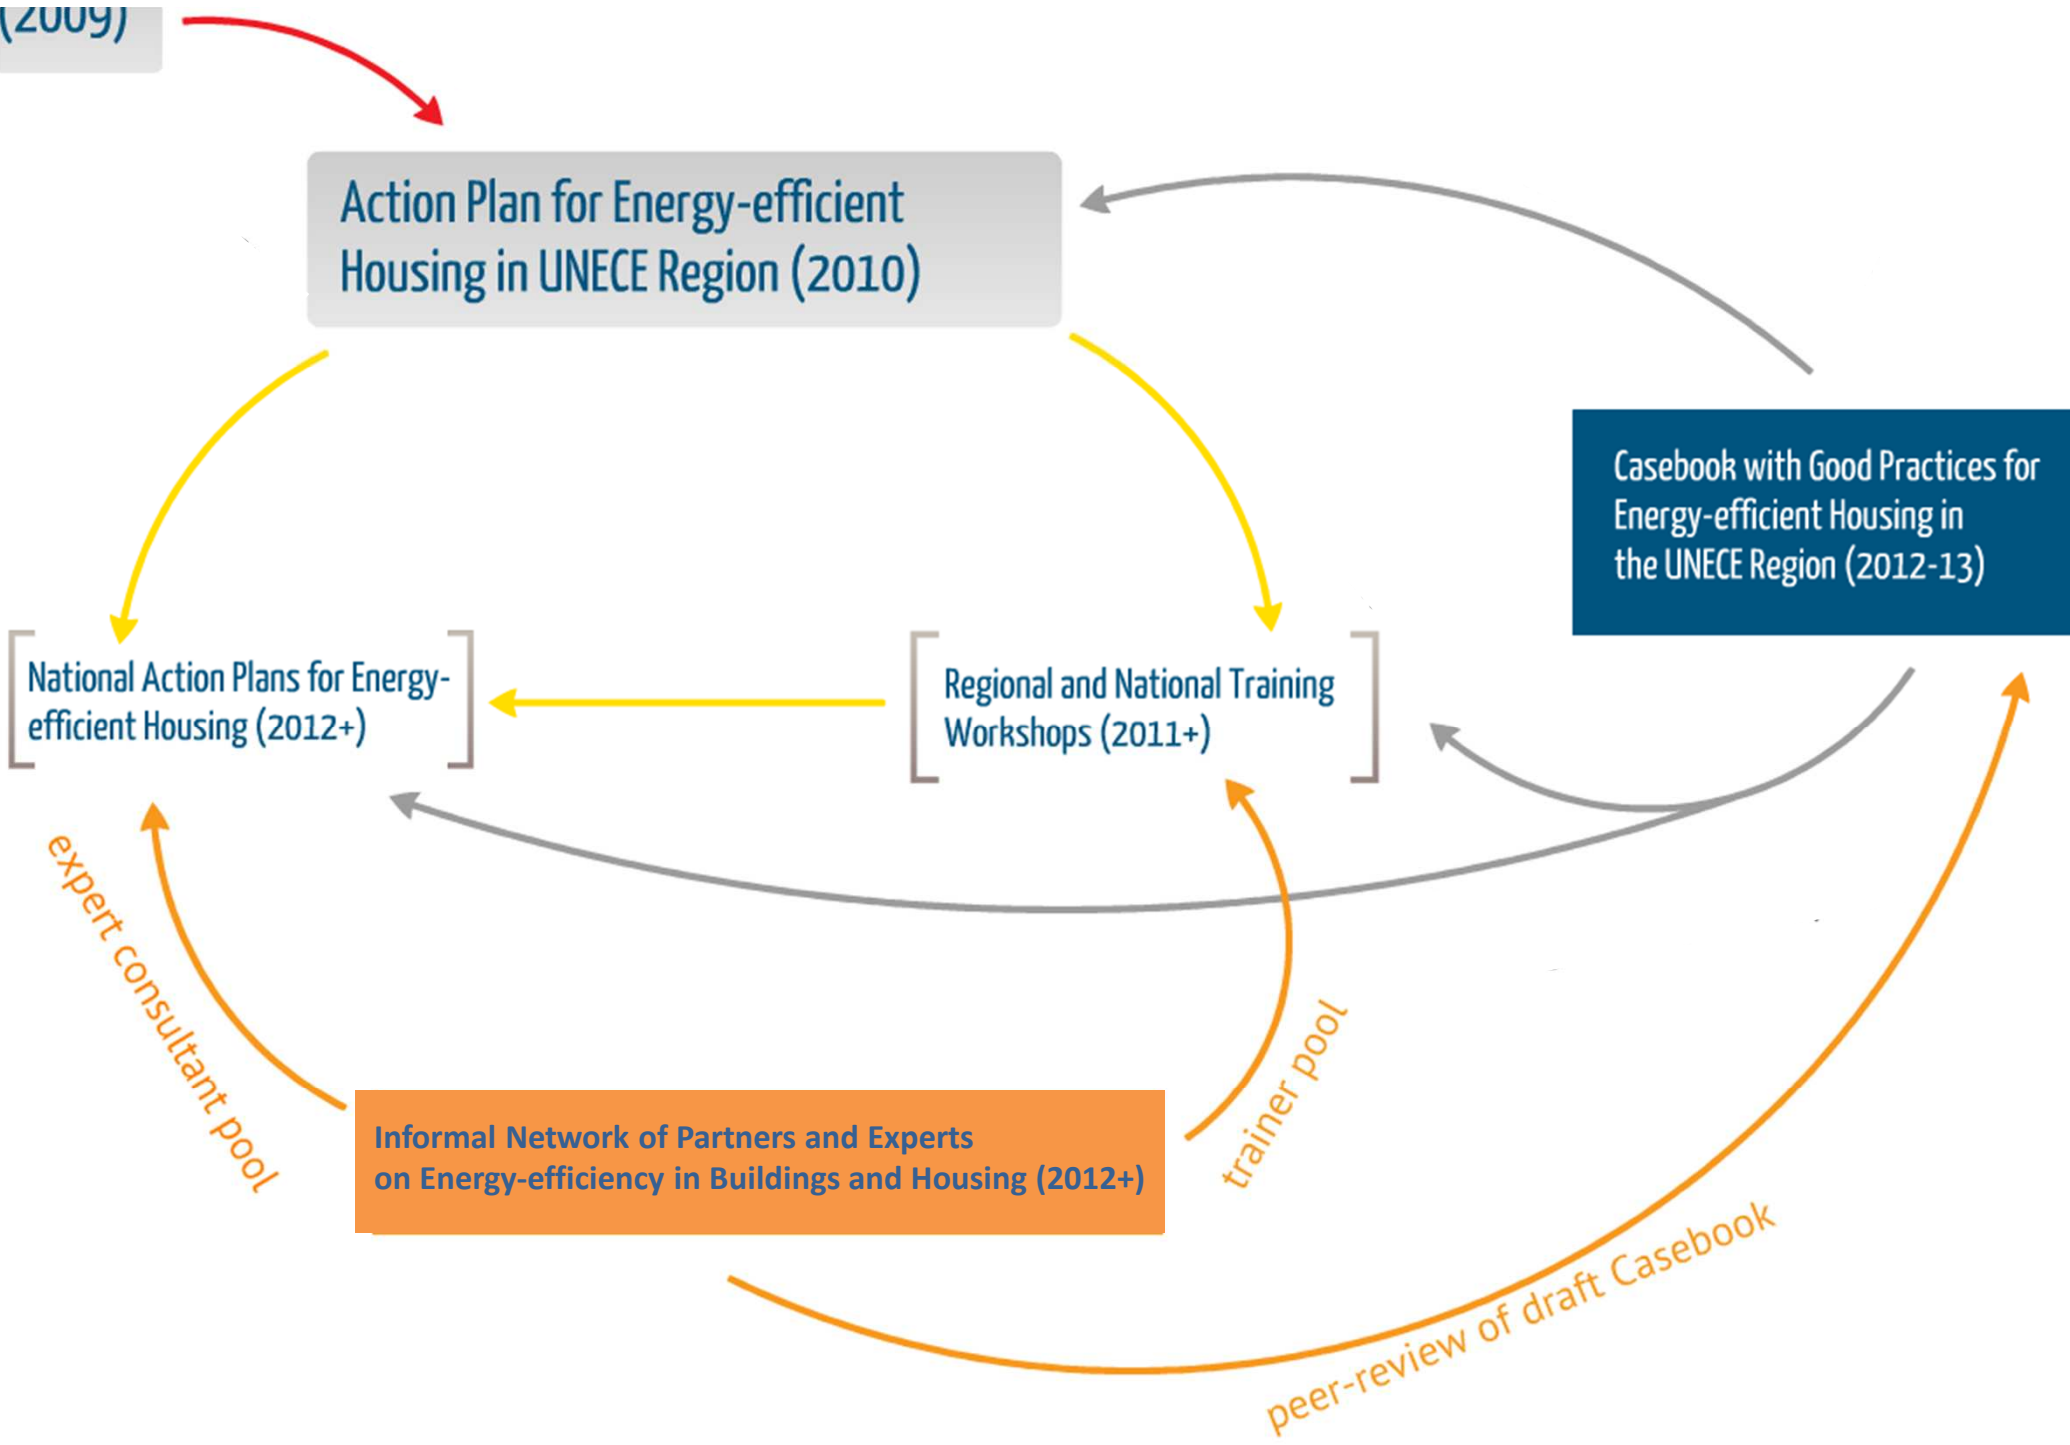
(2009)

Action Plan for Energy-efficient Housing in UNECE Region (2010)

Casebook with Good Practices for Energy-efficient Housing in the UNECE Region (2012-13)

National Action Plans for Energy-efficient Housing (2012+)

Regional and National Training Workshops (2011+)

expert consultant pool

trainer pool

Informal Network of Partners and Experts on Energy-efficiency in Buildings and Housing (2012+)

peer-review of draft Casebook